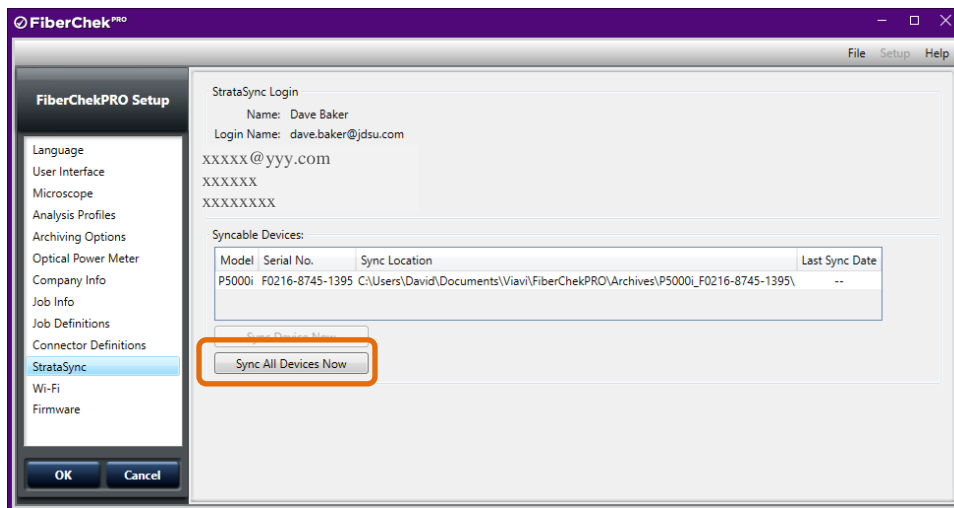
FiberChek PRO

File Setup Help

FiberChekPRO Setup

Language
User Interface
Microscope
Analysis Profiles
Archiving Options
Optical Power Meter
Company Info
Job Info
Job Definitions
Connector Definitions
StrataSync
Wi-Fi
Firmware

OK Cancel

StrataSync Login
Name: Dave Baker
Login Name: dave.baker@jdsu.com

xxxxx@yyy.com
xxxxxx
xxxxxxxx

Syncable Devices:

| Model | Serial No. | Sync Location | Last Sync Date |
|---|---|---|---|
| P5000i | F0216-8745-1395 | C:\Users\David\Documents\Viavi\FiberChekPRO\Archives\P5000i_F0216-8745-1395\ | -- |

Sync Device Now

Sync All Devices Now